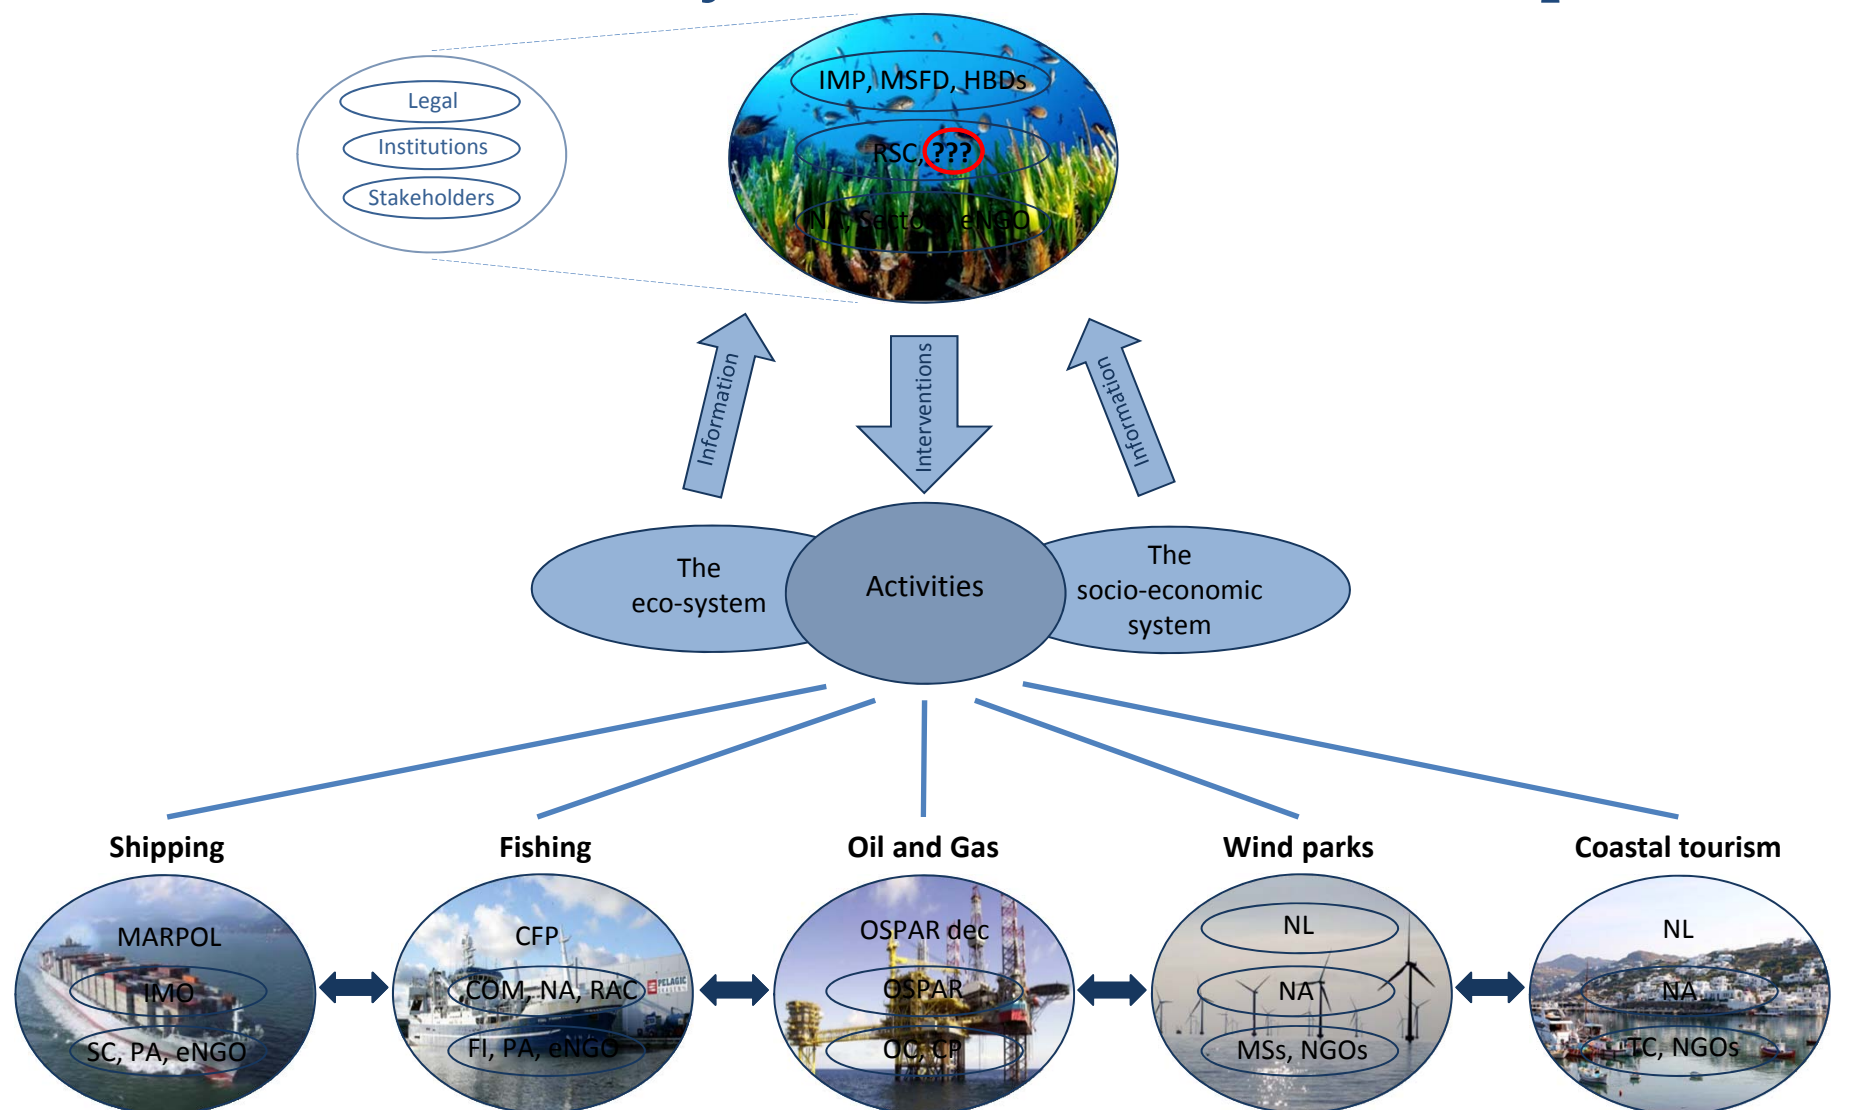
Legal
Institutions
Stakeholders

IMP, MSFD, HBDs
RSC, ???
NA, Sectors, eNGO

Information
Interventions
Information

The eco-system
Activities
The socio-economic system

Shipping
MARPOL
IMO
SC, PA, eNGO

Fishing
CFP
COM, NA, RAC
FI, PA, eNGO

Oil and Gas
OSPAR dec
OSPAR
OC, CP

Wind parks
NL
NA
MSs, NGOs

Coastal tourism
NL
NA
TC, NGOs